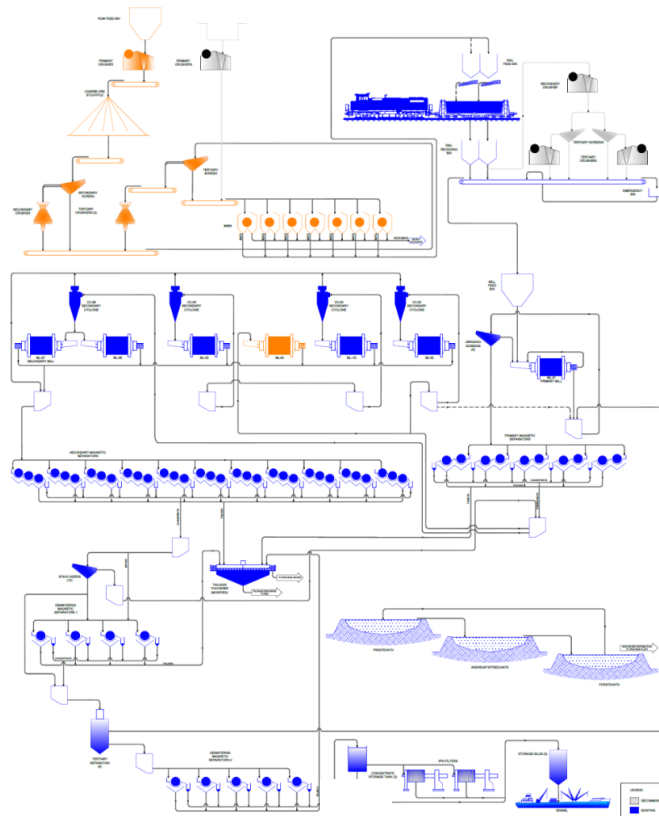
RAW FEED BIN

PRIMARY CRUSHER

PRIMARY CRUSHER

COARSE ORE STOCKPILE

SECONDARY SCREEN

SECONDARY CRUSHER

TERTIARY CRUSHERS (2)

TERTIARY SCREEN

BINS

RAIL FEED BIN

SECONDARY CRUSHER

RAIL RECEIVING BIN

TERTIARY SCREENS

TERTIARY CRUSHERS

EMERGENCY BIN

MILL FEED BIN

CC-06 SECONDARY CYCLONE

CC-05 SECONDARY CYCLONE

CC-03 SECONDARY CYCLONE

CC-02 SECONDARY CYCLONE

BL-07 SECONDARY MILL

BL-06

BL-04

BL-03

BL-02

BL-01 PRIMARY MILL

DEWATERING SCREENS

SECONDARY MAGNETIC SEPARATORS

PRIMARY MAGNETIC SEPARATORS

STACK SIZERS

DEWATERING MAGNETIC SEPARATORS 1

TAILINGS THICKENER

PRIMETAILINGS

AVERAGE TAILINGS

TERTIARY SEPARATION

DEWATERING MAGNETIC SEPARATORS 2

CONCENTRATE STORAGE TANK

FILTERS

STORAGE SILOS

VESSEL

LEGEND
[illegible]
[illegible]